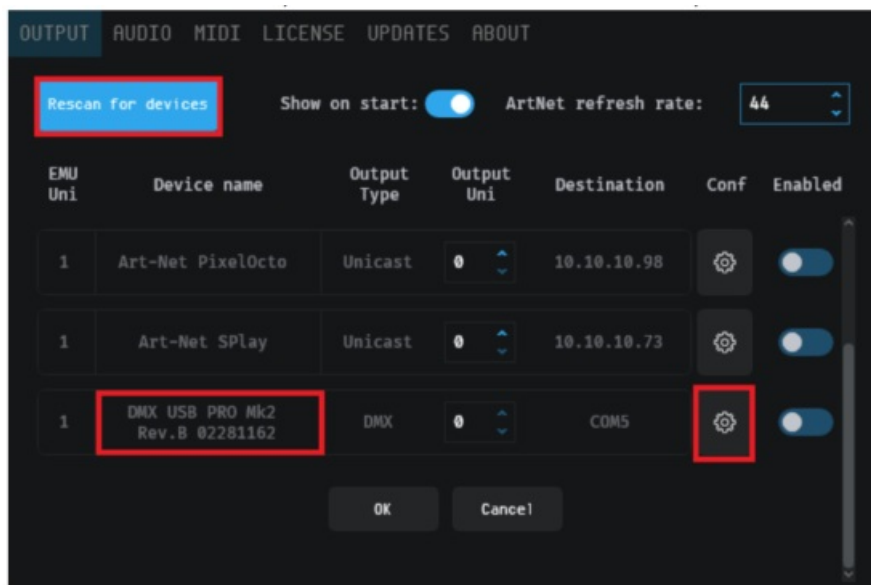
OUTPUT AUDIO MIDI LICENSE UPDATES ABOUT

Rescan for devices

Show on start:

ArtNet refresh rate: 44

| EMU Uni | Device name | Output Type | Output Uni | Destination | Conf | Enabled |
|---|---|---|---|---|---|---|
| 1 | Art-Net PixelOcto | Unicast | 0 | 10.10.10.98 | | |
| 1 | Art-Net SPlay | Unicast | 0 | 10.10.10.73 | | |
| 1 | DMX USB PRO Mk2 Rev.B 02281162 | DMX | 0 | COM5 | | |

OK

Cancel